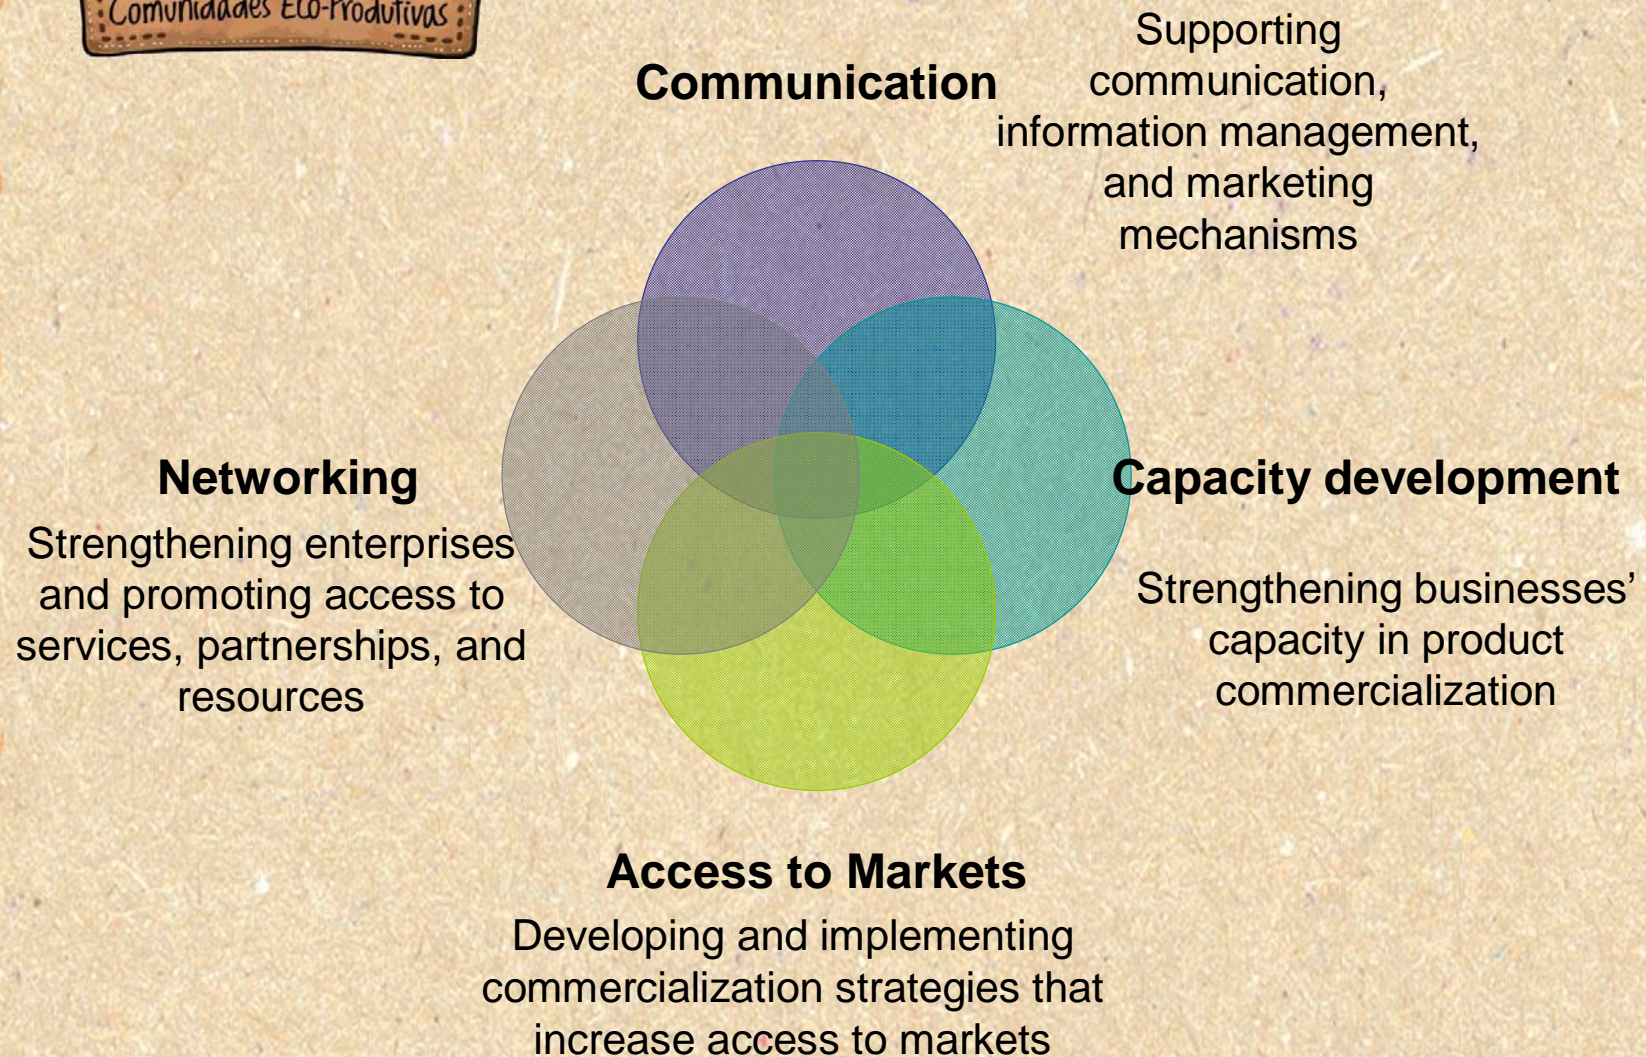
Comunidades Eco-Produtivas

Communication

Supporting communication, information management, and marketing mechanisms

Networking

Strengthening enterprises and promoting access to services, partnerships, and resources

Capacity development

Strengthening businesses' capacity in product commercialization

Access to Markets

Developing and implementing commercialization strategies that increase access to markets